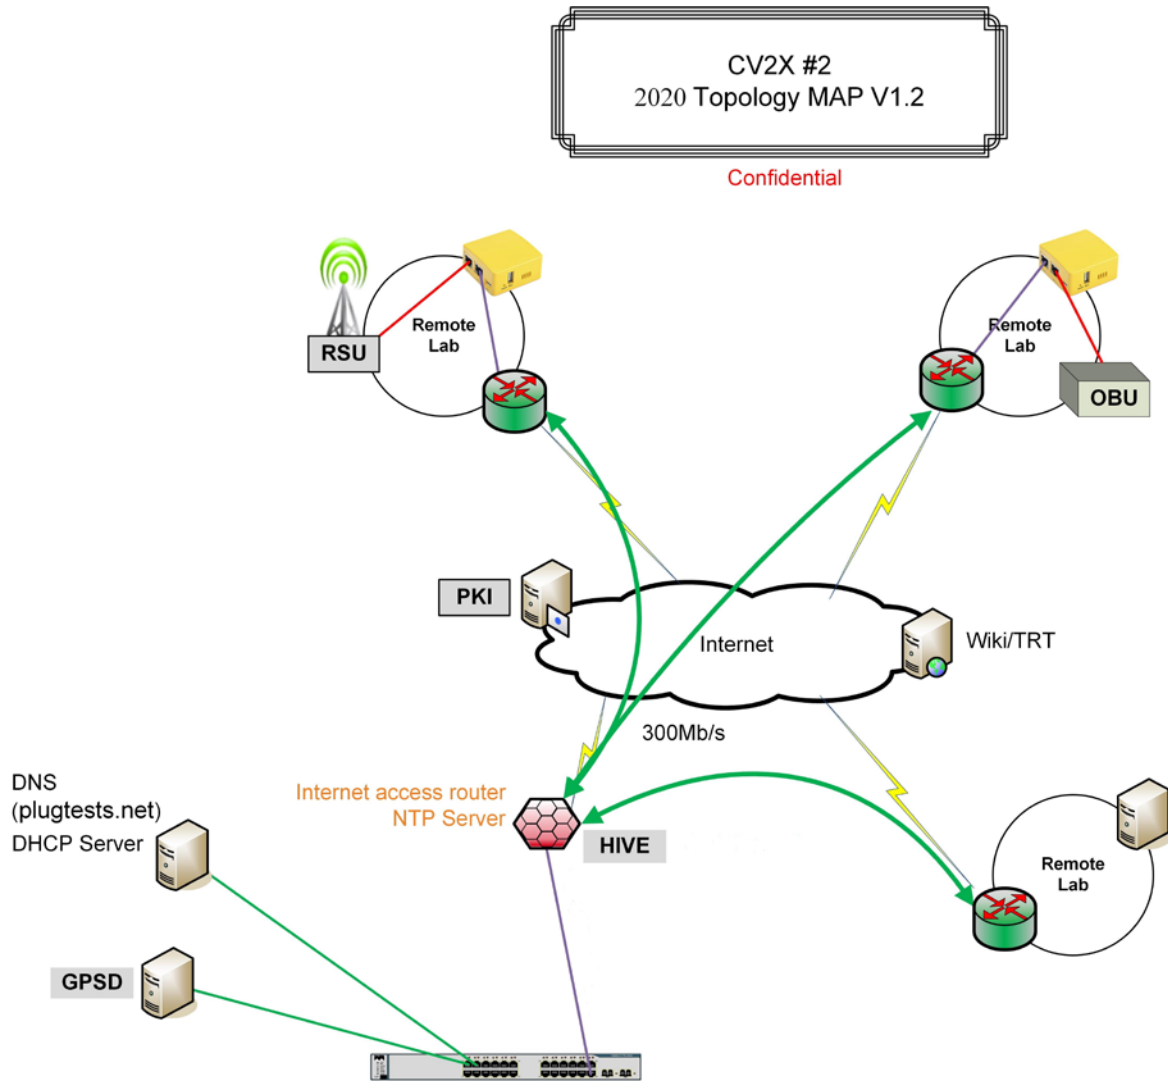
CV2X #2
2020 Topology MAP V1.2

Confidential

RSU

Remote Lab

Remote Lab

OBU

PKI

Internet

Wiki/TRT

300Mb/s

DNS
(plugtests.net)
DHCP Server

Internet access router
NTP Server

HIVE

Remote Lab

GPSD